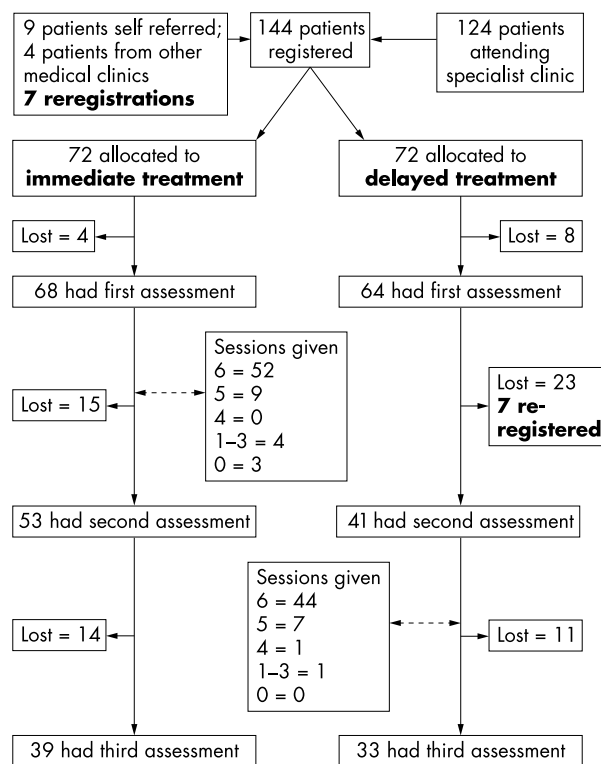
9 patients self referred; 4 patients from other medical clinics
**7 reregistrations**

144 patients registered

124 patients attending specialist clinic

72 allocated to **immediate treatment**

72 allocated to **delayed treatment**

Lost = 4

Lost = 8

68 had first assessment

64 had first assessment

Sessions given
6 = 52
5 = 9
4 = 0
1–3 = 4
0 = 3

Lost = 15

Lost = 23
**7 reregistered**

53 had second assessment

41 had second assessment

Sessions given
6 = 44
5 = 7
4 = 1
1–3 = 1
0 = 0

Lost = 14

Lost = 11

39 had third assessment

33 had third assessment